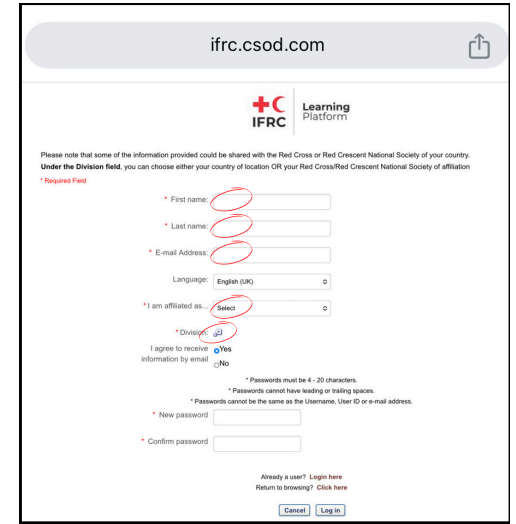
ifrc.csod.com

IFRC Learning Platform

Please note that some of the information provided could be shared with the Red Cross or Red Crescent National Society of your country. **Under the Division field**, you can choose either your country of location OR your Red Cross/Red Crescent National Society of affiliation

* Required Field

* First name:

* Last name:

* E-mail Address:

Language: English (UK)

* I am affiliated as... Select

* Division:

I agree to receive information by email
Yes
No

* Passwords must be 4 - 20 characters.
* Passwords cannot have leading or trailing spaces.
* Passwords cannot be the same as the Username, User ID or e-mail address.

* New password

* Confirm password

Already a user? Login here
Return to browsing? Click here

Cancel Log in